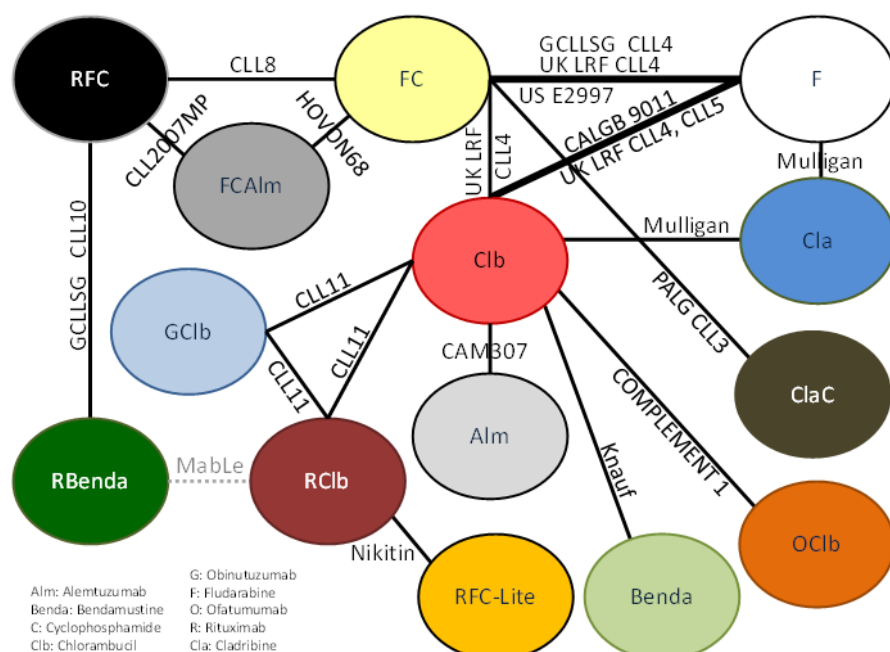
RFC
CLL8
FC
GCLLSG CLL4
UK LRF CLL4
F
US E2997
HOVON68
CLL2007MP
FCAlm
CALGB 9011
UK LRF CLL4, CLL5
UK LRF
CLL4
Mulligan
GCLLSG CLL10
Clb
Mulligan
Cla
CLL11
GClb
CLL11
PALG CLL3
CLL11
CAM307
ClaC
COMPLEMENT 1
Alm
Knauf
RBenda
MabLe
RClb
OClb
Nikitin
RFC-Lite
Benda

Alm: Alemtuzumab
Benda: Bendamustine
C: Cyclophosphamide
Clb: Chlorambucil
G: Obinutuzumab
F: Fludarabine
O: Ofatumumab
R: Rituximab
Cla: Cladribine